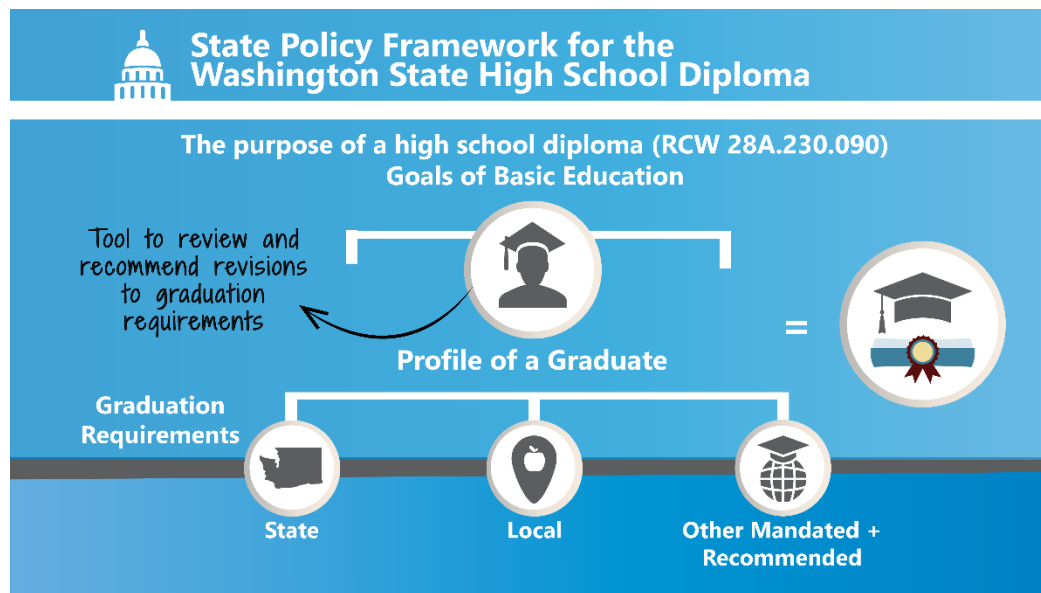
State Policy Framework for the Washington State High School Diploma

The purpose of a high school diploma (RCW 28A.230.090)
Goals of Basic Education

Tool to review and recommend revisions to graduation requirements

Profile of a Graduate

=

Graduation Requirements

State

Local

Other Mandated + Recommended